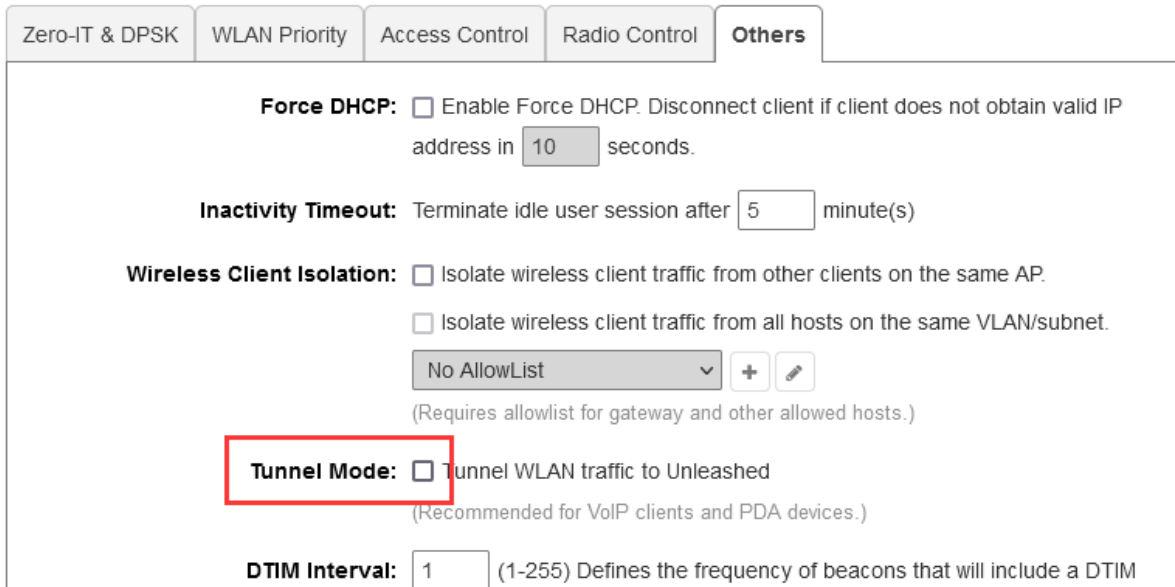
Zero-IT & DPSK | WLAN Priority | Access Control | Radio Control | Others

Force DHCP: Enable Force DHCP. Disconnect client if client does not obtain valid IP address in 10 seconds.

Inactivity Timeout: Terminate idle user session after 5 minute(s)

Wireless Client Isolation: Isolate wireless client traffic from other clients on the same AP.

Isolate wireless client traffic from all hosts on the same VLAN/subnet.

No AllowList

(Requires allowlist for gateway and other allowed hosts.)

Tunnel Mode: Tunnel WLAN traffic to Unleashed

(Recommended for VoIP clients and PDA devices.)

DTIM Interval: 1 (1-255) Defines the frequency of beacons that will include a DTIM